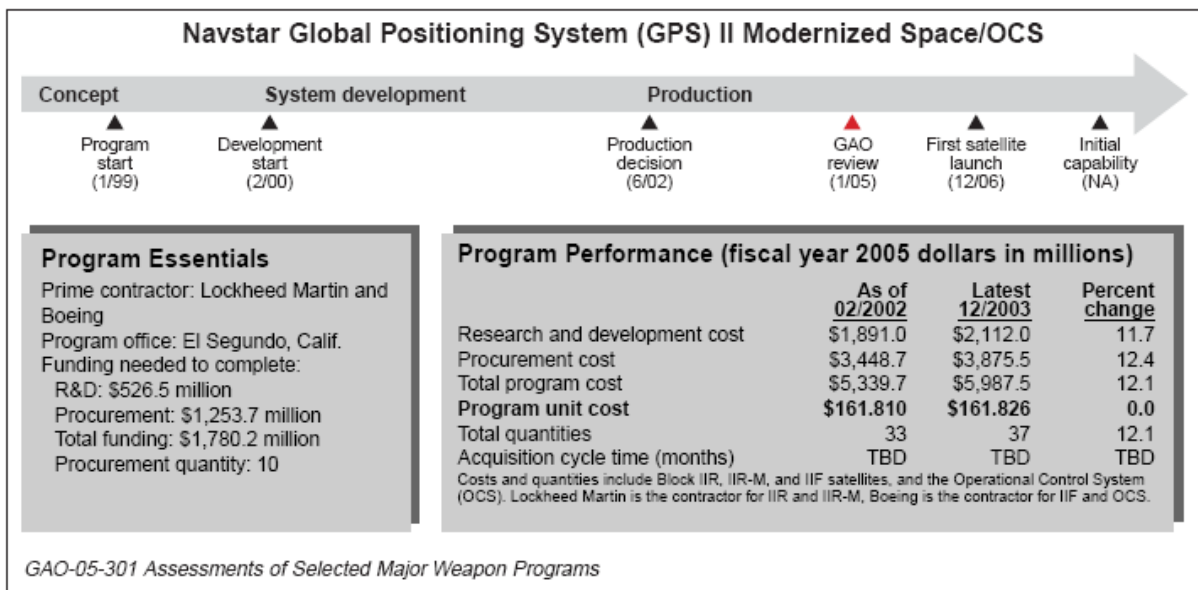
Navstar Global Positioning System (GPS) II Modernized Space/OCS

Concept System development Production

Program start (1/99)

Development start (2/00)

Production decision (6/02)

GAO review (1/05)

First satellite launch (12/06)

Initial capability (NA)

Program Essentials

Prime contractor: Lockheed Martin and Boeing
Program office: El Segundo, Calif.
Funding needed to complete:
R&D: $526.5 million
Procurement: $1,253.7 million
Total funding: $1,780.2 million
Procurement quantity: 10

Program Performance (fiscal year 2005 dollars in millions)

| | As of 02/2002 | Latest 12/2003 | Percent change |
|---|---|---|---|
| Research and development cost | \$1,891.0 | \$2,112.0 | 11.7 |
| Procurement cost | \$3,448.7 | \$3,875.5 | 12.4 |
| Total program cost | \$5,339.7 | \$5,987.5 | 12.1 |
| **Program unit cost** | **\$161.810** | **\$161.826** | **0.0** |
| Total quantities | 33 | 37 | 12.1 |
| Acquisition cycle time (months) | TBD | TBD | TBD |

Costs and quantities include Block IIR, IIR-M, and IIF satellites, and the Operational Control System (OCS). Lockheed Martin is the contractor for IIR and IIR-M, Boeing is the contractor for IIF and OCS.

GAO-05-301 Assessments of Selected Major Weapon Programs